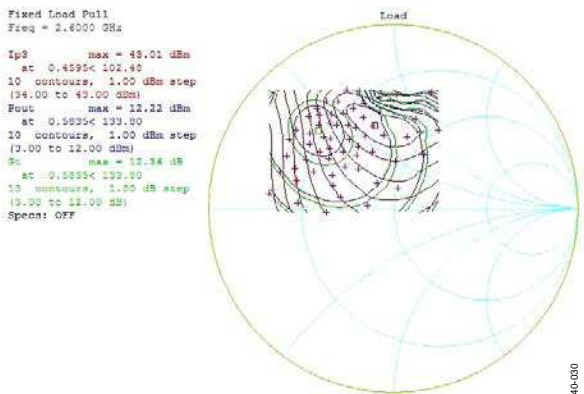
Fixed Load Pull
Freq = 2.6000 GHz

Ip3 max = 43.01 dBm
at 0.4595< 102.40
10 contours, 1.00 dBm step
(34.00 to 43.00 dBm)
Pout max = 12.22 dBm
at 0.5835< 133.80
10 contours, 1.00 dBm step
(3.00 to 12.00 dBm)
Gc max = 12.36 dB
at 0.5835< 133.80
10 contours, 1.00 dB step
(3.00 to 12.00 dB)
Specs: OFF

Load

40-030